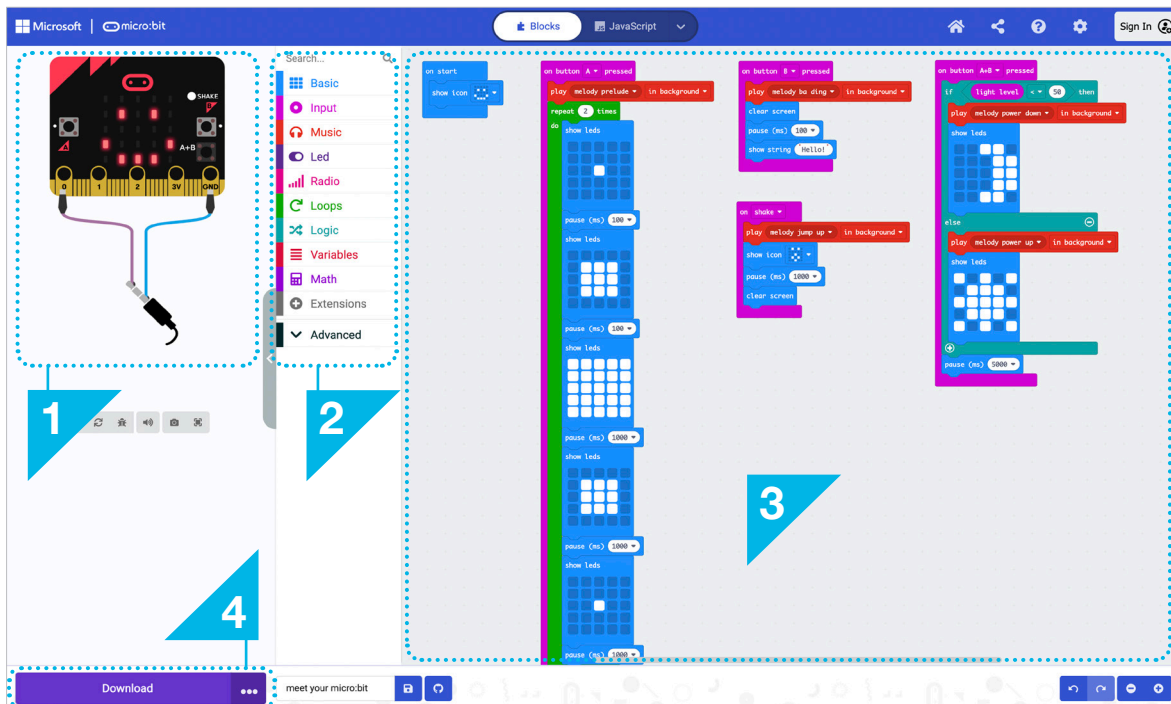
Microsoft | micro:bit

Blocks JavaScript

Sign In

SHAKE

A+B

0 1 2 3V GND

1

Search...

Basic
Input
Music
Led
Radio
Loops
Logic
Variables
Math
Extensions
Advanced

2

on start
show icon

on button A pressed
play melody prelude in background
repeat 2 times
do
show leds
pause (ms) 100
show leds
pause (ms) 100
show leds
pause (ms) 1000
show leds
pause (ms) 1000
show leds
pause (ms) 1000

on button B pressed
play melody ba ding in background
clear screen
pause (ms) 100
show string Hello!

on shake
play melody jump up in background
show icon
pause (ms) 1000
clear screen

on button A+B pressed
if light level < 50 then
play melody power down in background
show leds
else
play melody power up in background
show leds
pause (ms) 5000

3

4

Download

meet your micro:bit